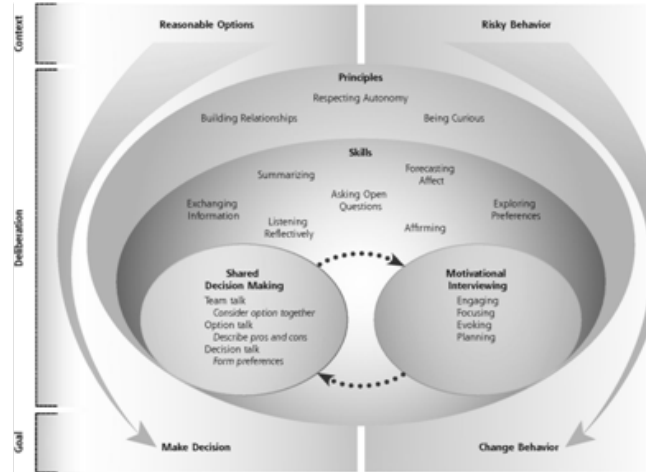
Context

Reasonable Options

Risky Behavior

Deliberation

Principles

Respecting Autonomy

Building Relationships

Being Curious

Skills

Summarizing

Forecasting Affect

Exchanging Information

Asking Open Questions

Exploring Preferences

Listening Reflectively

Affirming

Shared Decision Making

Team talk
Consider option together
Option talk
Describe pros and cons
Decision talk
Form preferences

Motivational Interviewing

Engaging
Focusing
Evoking
Planning

Goal

Make Decision

Change Behavior